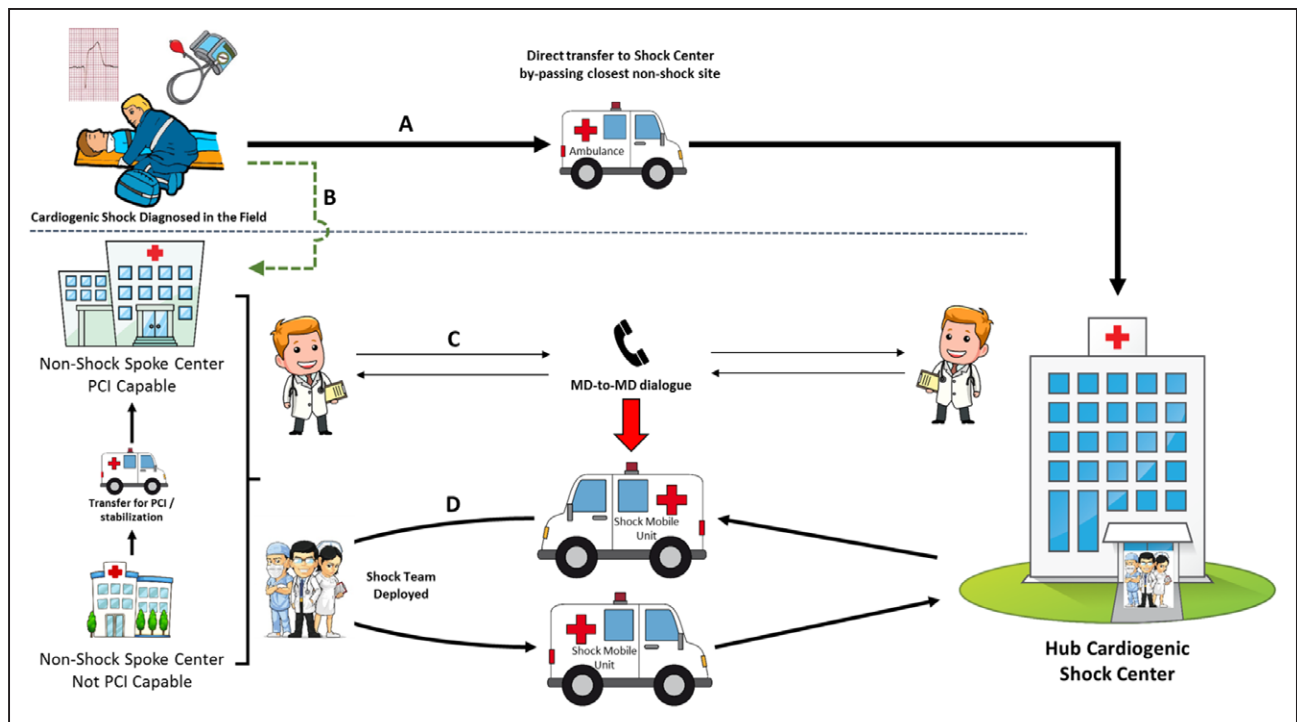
Direct transfer to Shock Center by-passing closest non-shock site

A

Ambulance

B

Cardiogenic Shock Diagnosed in the Field

Non-Shock Spoke Center PCI Capable

Transfer for PCI / stabilization

Non-Shock Spoke Center Not PCI Capable

C

MD-to-MD dialogue

D

Shock Mobile Unit

Shock Team Deployed

Shock Mobile Unit

Hub Cardiogenic Shock Center